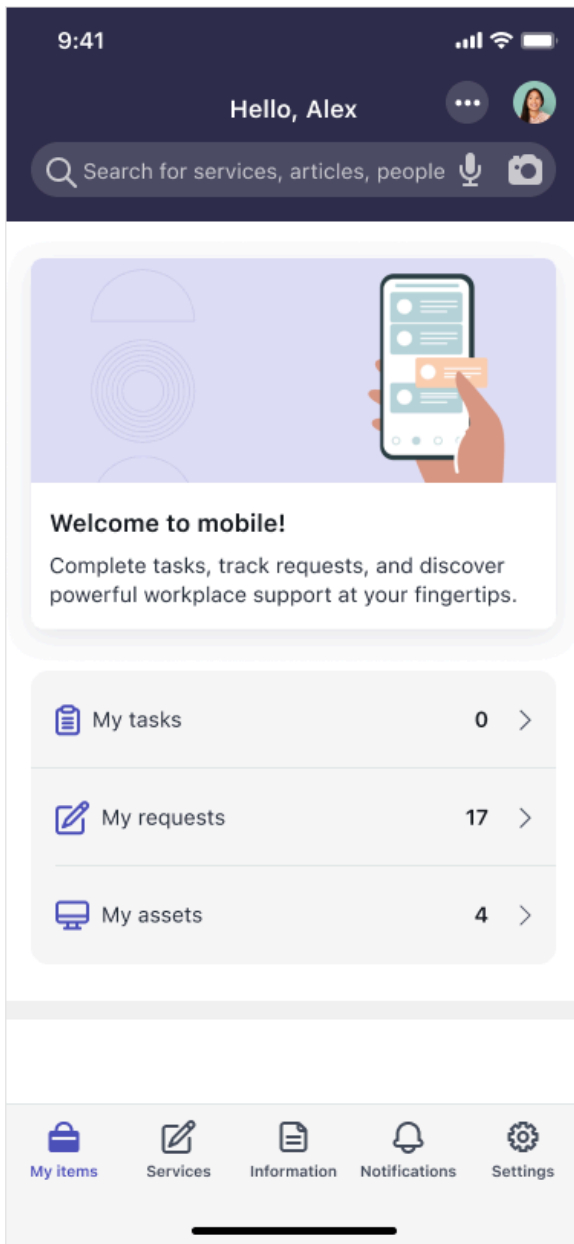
9:41

Hello, Alex

Search for services, articles, people

Welcome to mobile!

Complete tasks, track requests, and discover powerful workplace support at your fingertips.

My tasks 0

My requests 17

My assets 4

My items
Services
Information
Notifications
Settings